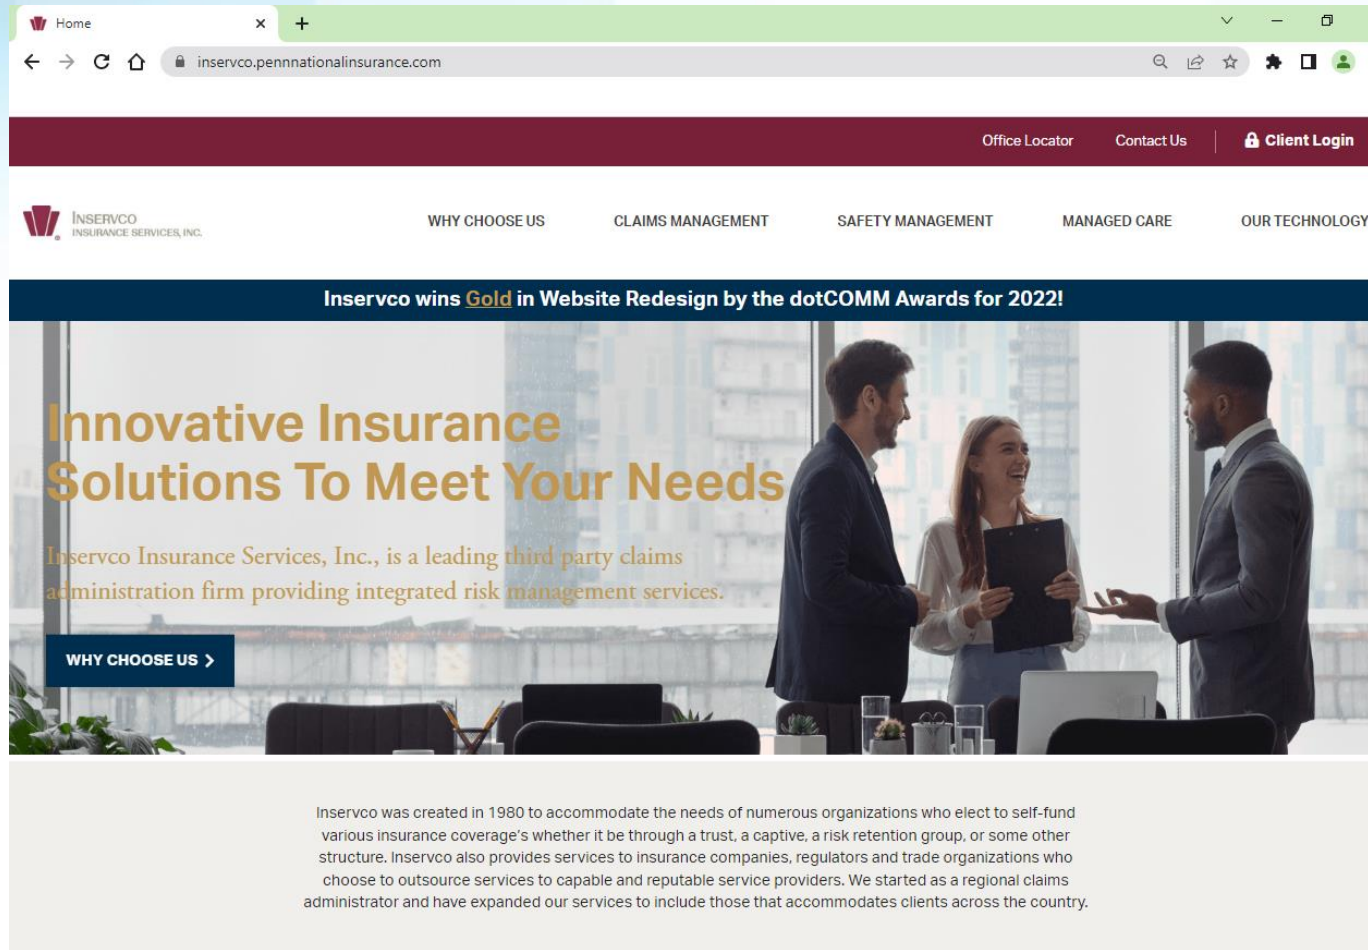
Home

inservco.pennnationalinsurance.com

Office Locator Contact Us Client Login

INSERVCO INSURANCE SERVICES, INC.

WHY CHOOSE US CLAIMS MANAGEMENT SAFETY MANAGEMENT MANAGED CARE OUR TECHNOLOGY

Inservco wins Gold in Website Redesign by the dotCOMM Awards for 2022!

Innovative Insurance Solutions To Meet Your Needs

Inservco Insurance Services, Inc., is a leading third party claims administration firm providing integrated risk management services.

WHY CHOOSE US

Inservco was created in 1980 to accommodate the needs of numerous organizations who elect to self-fund various insurance coverage's whether it be through a trust, a captive, a risk retention group, or some other structure. Inservco also provides services to insurance companies, regulators and trade organizations who choose to outsource services to capable and reputable service providers. We started as a regional claims administrator and have expanded our services to include those that accommodates clients across the country.